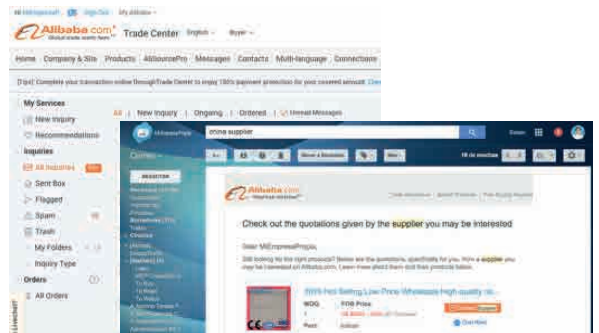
Alibaba.com Global trade starts here
Trade Center English Buyer
Home Company & Site Products AliSourcePro Messages Contacts Multi-language Connections
[Tips] Complete your transaction online through Trade Center to enjoy 100% payment protection for your covered amount. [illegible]
My Services
New Inquiry
Recommendations
Inquiries
All Inquiries
Sent Box
Flagged
Spam
Trash
My Folders
Inquiry Type
Orders
All Orders
All | New Inquiry | Ongoing | Ordered | Unread Messages
china supplier
Compose
Alibaba.com
Check out the quotations given by the supplier you may be interested
Dear MEmpressProjs,
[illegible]
2015 Hot Selling Low Price Wholesale high quality ro...
MOQ FOB Price
Port